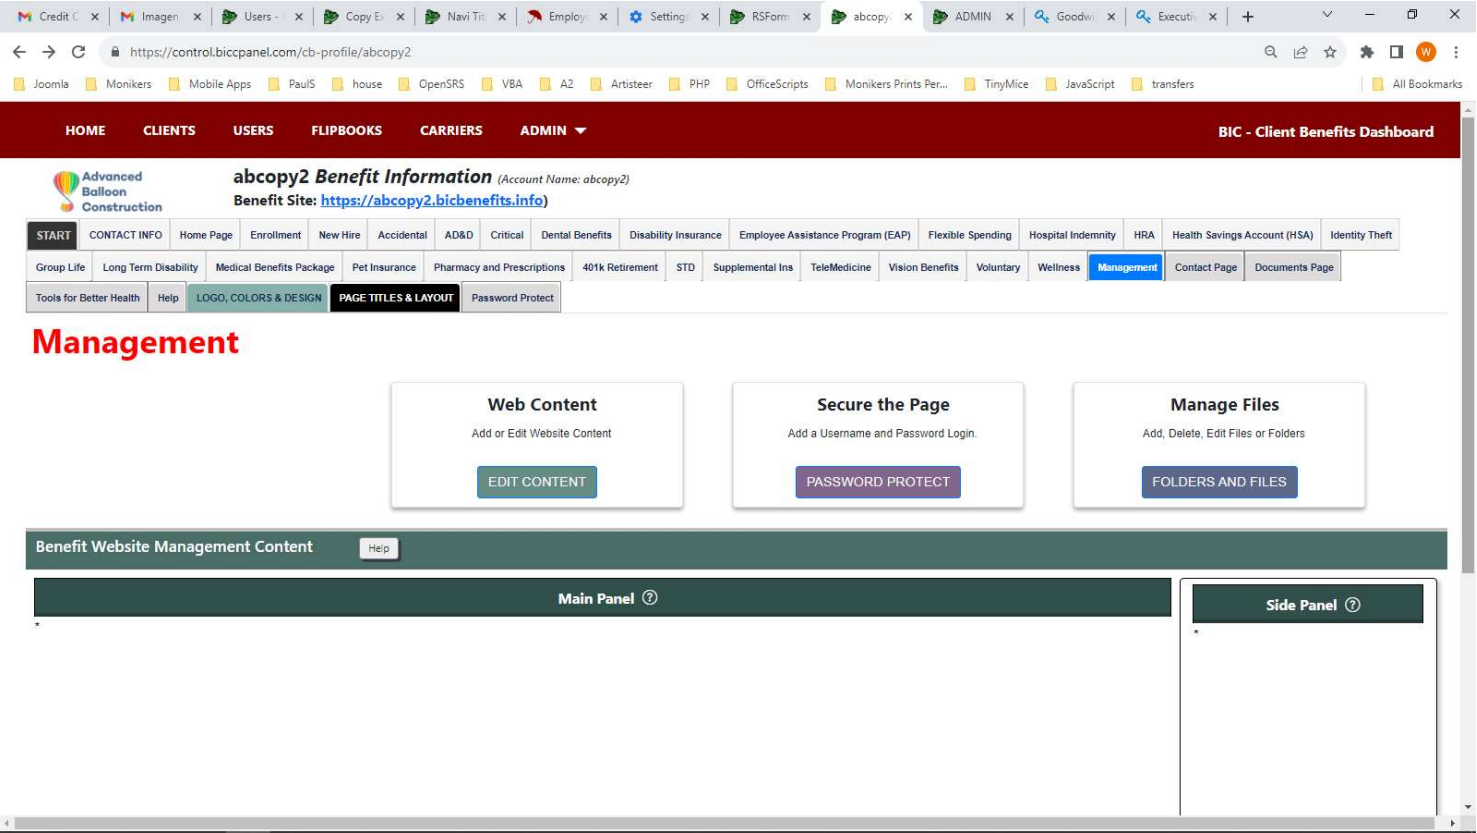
Credit C × | Imagen × | Users - × | Copy E × | Navi Ti × | Employ × | Setting × | RSForm × | abcopy × | ADMIN × | Goodw × | Executi × | +

https://control.biccpanel.com/cb-profile/abcopy2

Joomla | Monikers | Mobile Apps | PaulS | house | OpenSRS | VBA | A2 | Artisteer | PHP | OfficeScripts | Monikers Prints Per... | TinyMice | JavaScript | transfers | All Bookmarks

HOME | CLIENTS | USERS | FLIPBOOKS | CARRIERS | ADMIN

BIC - Client Benefits Dashboard

Advanced Balloon Construction

abcopy2 Benefit Information (Account Name: abcopy2)

Benefit Site: https://abcopy2.bicbenefits.info)

START | CONTACT INFO | Home Page | Enrollment | New Hire | Accidental | AD&D | Critical | Dental Benefits | Disability Insurance | Employee Assistance Program (EAP) | Flexible Spending | Hospital Indemnity | HRA | Health Savings Account (HSA) | Identity Theft

Group Life | Long Term Disability | Medical Benefits Package | Pet Insurance | Pharmacy and Prescriptions | 401k Retirement | STD | Supplemental Ins | TeleMedicine | Vision Benefits | Voluntary | Wellness | Management | Contact Page | Documents Page

Tools for Better Health | Help | LOGO, COLORS & DESIGN | PAGE TITLES & LAYOUT | Password Protect

Management

Web Content
Add or Edit Website Content
EDIT CONTENT

Secure the Page
Add a Username and Password Login.
PASSWORD PROTECT

Manage Files
Add, Delete, Edit Files or Folders
FOLDERS AND FILES

Benefit Website Management Content | Help

Main Panel ⓘ
*

Side Panel ⓘ
*